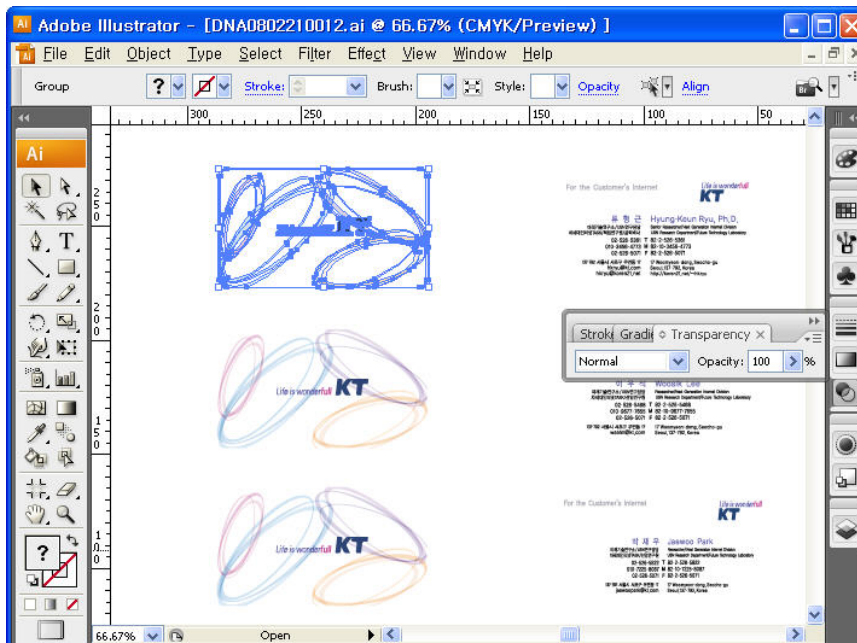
Adobe Illustrator - [DNA0802210012.ai @ 66.67% (CMYK/Preview)]

File Edit Object Type Select Filter Effect View Window Help

Group ? Stroke: Brush: Style: Opacity Align

300 250 200 150 100 50

250

200

150

100

Ai

KT

Life is wonderfull KT

Life is wonderfull KT

For the Customer's Internet

Life is wonderfull KT

류 형 근 Hyung-Keun Ryu, Ph.D.

For the Customer's Internet

Life is wonderfull KT

박 재 우 Jaewoo Park

Stroke Gradie Transparency

Normal Opacity: 100 %

66.67% Open